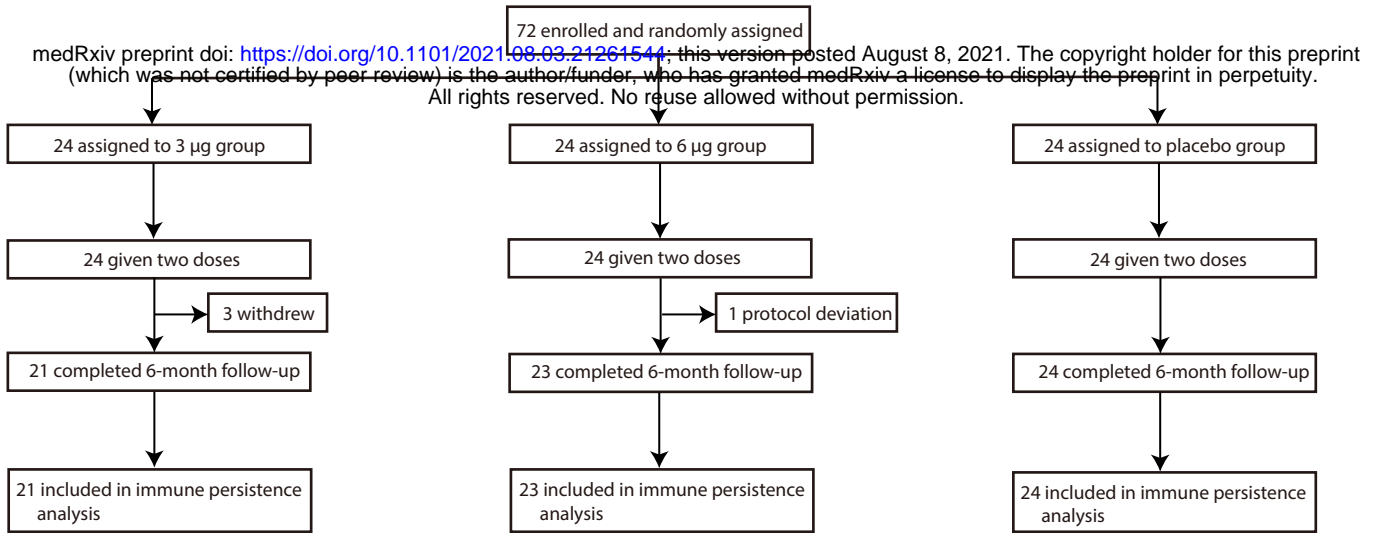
72 enrolled and randomly assigned

medRxiv preprint doi: https://doi.org/10.1101/2021.08.03.21261544; this version posted August 8, 2021. The copyright holder for this preprint (which was not certified by peer review) is the author/funder, who has granted medRxiv a license to display the preprint in perpetuity. All rights reserved. No reuse allowed without permission.

24 assigned to 3 μg group

24 given two doses

3 withdrew

21 completed 6-month follow-up

21 included in immune persistence analysis

24 assigned to 6 μg group

24 given two doses

1 protocol deviation

23 completed 6-month follow-up

23 included in immune persistence analysis

24 assigned to placebo group

24 given two doses

24 completed 6-month follow-up

24 included in immune persistence analysis